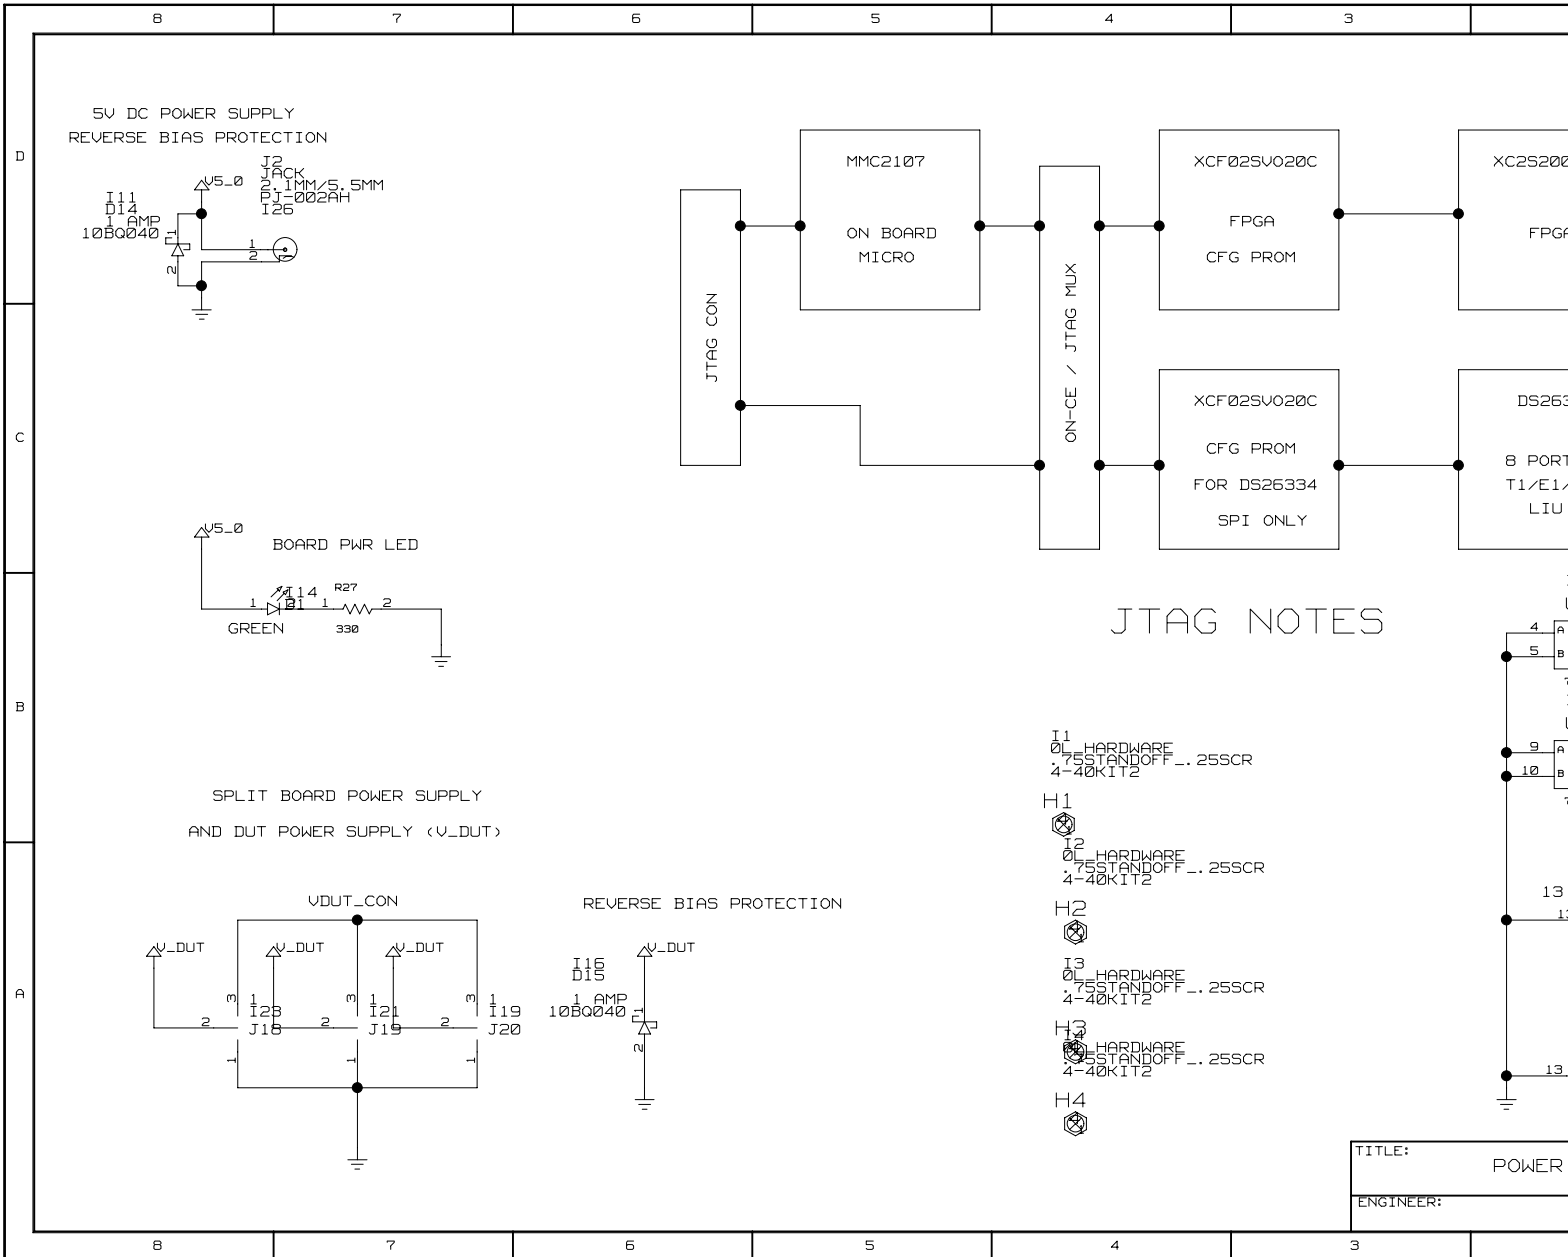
8 7 6 5 4 3

D

C

B

A

5V DC POWER SUPPLY
REVERSE BIAS PROTECTION

V5_0

J2
JACK
2.1MM/5.5MM
PJ-002AH
I26

I11
D14
1 AMP
10BQ040

1
2

1
2

MMC2107

ON BOARD
MICRO

XCF02SV020C

FPGA
CFG PROM

XC2S200

FPGA

JTAG CON

ON-CE / JTAG MUX

XCF02SV020C

CFG PROM
FOR DS26334
SPI ONLY

DS263

8 PORT
T1/E1/
LIU

V5_0

BOARD PWR LED

I14
D1
R27
1 1 2
GREEN 330

JTAG NOTES

4 A
5 B

9 A
10 B

13

13

I1
0L_HARDWARE
.75STANDOFF_.25SCR
4-40KIT2

H1

I2
0L_HARDWARE
.75STANDOFF_.25SCR
4-40KIT2

H2

I3
0L_HARDWARE
.75STANDOFF_.25SCR
4-40KIT2

H3

I4
0L_HARDWARE
.75STANDOFF_.25SCR
4-40KIT2

H4

SPLIT BOARD POWER SUPPLY
AND DUT POWER SUPPLY (V_DUT)

VDUT_CON

V_DUT
V_DUT
V_DUT

3 1 I23
2 J18
1

3 1 I21
2 J19
1

3 1 I19
2 J20
1

REVERSE BIAS PROTECTION

V_DUT

I16
D15
1 AMP
10BQ040

1
2

TITLE:
POWER

ENGINEER:

8 7 6 5 4 3